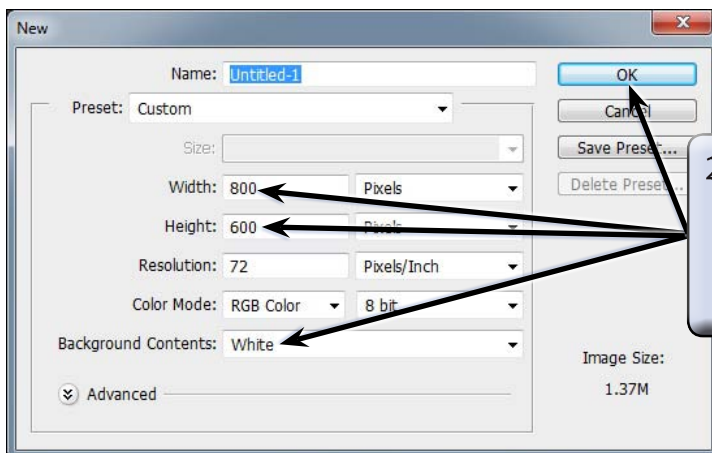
New

Name: Untitled-1

Preset: Custom

Size:

Width: 800 Pixels

Height: 600 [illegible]

Resolution: 72 Pixels/Inch

Color Mode: RGB Color 8 bit

Background Contents: White

Advanced

OK

Can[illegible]l

Save Prese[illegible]...

Delete Prese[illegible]...

Image Size:

1.37M

2